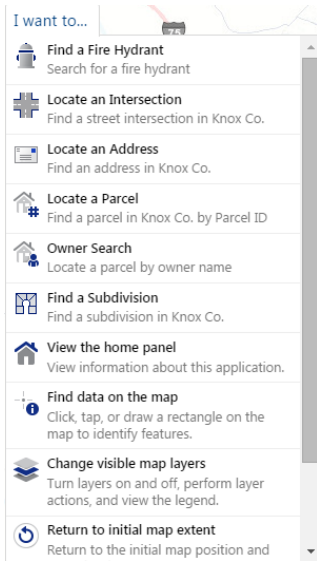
I want to...

75

Find a Fire Hydrant
Search for a fire hydrant

Locate an Intersection
Find a street intersection in Knox Co.

Locate an Address
Find an address in Knox Co.

Locate a Parcel
Find a parcel in Knox Co. by Parcel ID

Owner Search
Locate a parcel by owner name

Find a Subdivision
Find a subdivision in Knox Co.

View the home panel
View information about this application.

Find data on the map
Click, tap, or draw a rectangle on the map to identify features.

Change visible map layers
Turn layers on and off, perform layer actions, and view the legend.

Return to initial map extent
Return to the initial map position and